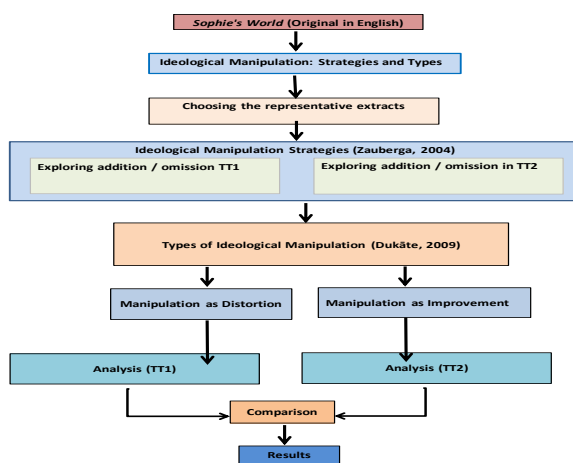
Sophie's World (Original in English)

Ideological Manipulation: Strategies and Types

Choosing the representative extracts

Ideological Manipulation Strategies (Zauberga, 2004)

Exploring addition / omission TT1

Exploring addition / omission in TT2

Types of Ideological Manipulation (Dukāte, 2009)

Manipulation as Distortion

Manipulation as Improvement

Analysis (TT1)

Analysis (TT2)

Comparison

Results